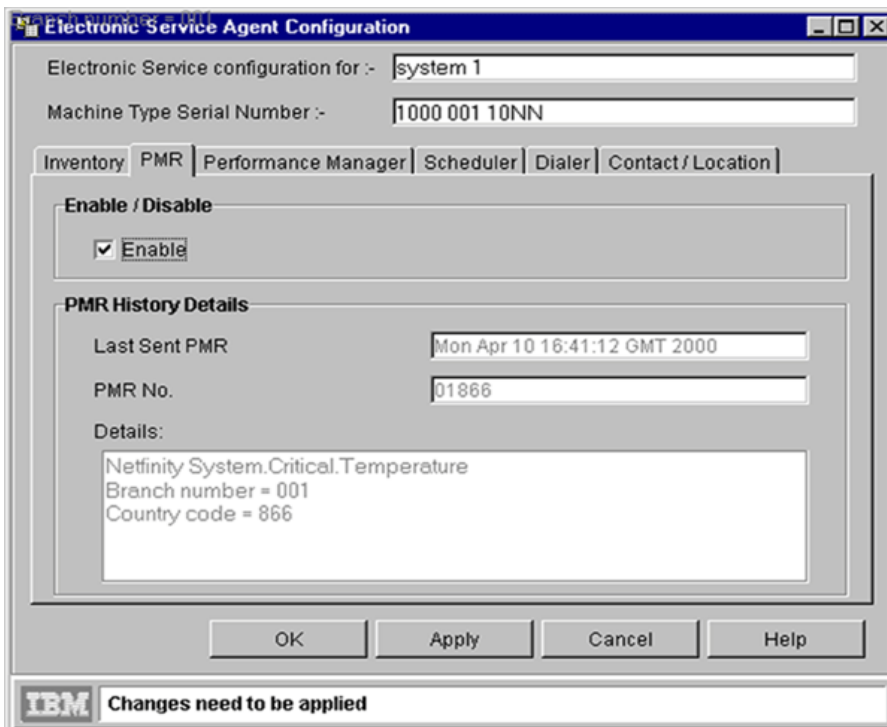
Branch number = 001
Electronic Service Agent Configuration

Electronic Service configuration for :- system 1

Machine Type Serial Number :- 1000 001 10NN

Inventory | PMR | Performance Manager | Scheduler | Dialer | Contact / Location

Enable / Disable

Enable

PMR History Details

Last Sent PMR Mon Apr 10 16:41:12 GMT 2000

PMR No. 01866

Details:

Netfinity System.Critical.Temperature
Branch number = 001
Country code = 866

OK Apply Cancel Help

IBM Changes need to be applied